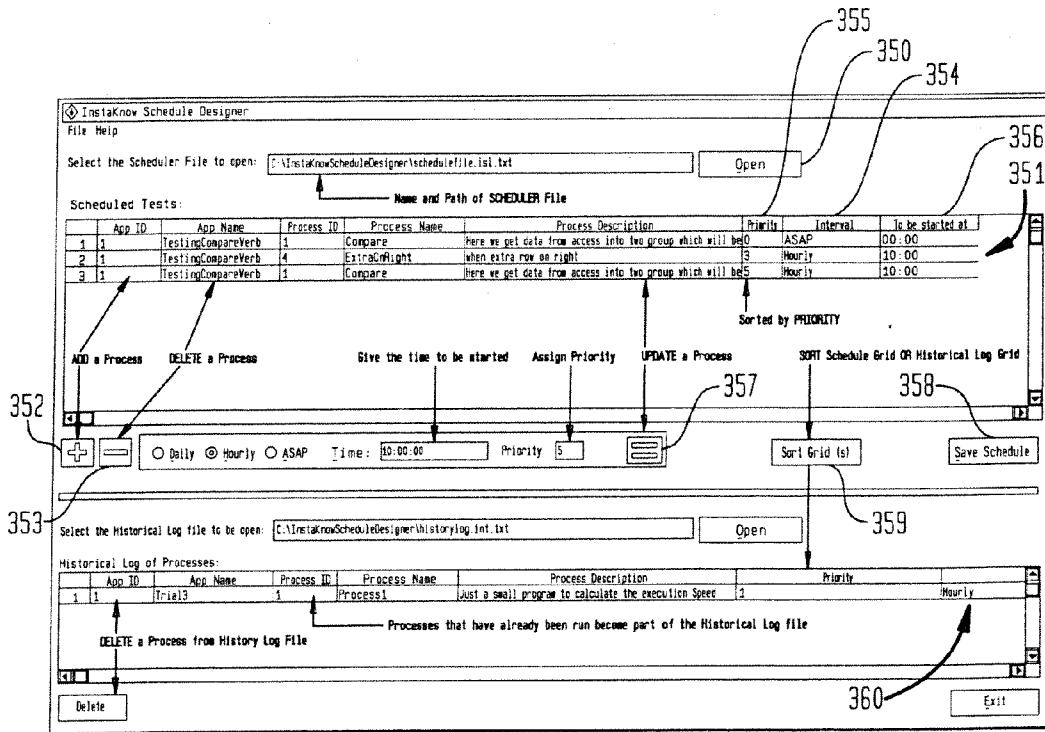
355
350
354
356
351

InstaKnow Schedule Designer
File Help

Select the Scheduler File to open: C:\InstaKnowScheduleDesigner\schedulefile.isl.txt
Open

Name and Path of SCHEDULER File

Scheduled Tests:

| | App ID | App Name | Process ID | Process Name | Process Description | Priority | Interval | To be started at |
|---|---|---|---|---|---|---|---|---|
| 1 | 1 | TestingCompareVerb | 1 | Compare | Here we get data from access into two group which will be | 0 | ASAP | 00:00 |
| 2 | 1 | TestingCompareVerb | 4 | ExtraOnRight | when extra row on right | 3 | Hourly | 10:00 |
| 3 | 1 | TestingCompareVerb | 1 | Compare | Here we get data from access into two group which will be | 5 | Hourly | 10:00 |

Sorted by PRIORITY

ADD a Process
DELETE a Process
Give the time to be started
Assign Priority
UPDATE a Process
SORT Schedule Grid OR Historical Log Grid

352
357
358

Daily Hourly ASAP Time: 10:00:00 Priority 5
Sort Grid (s)
Save Schedule

353
359

Select the Historical Log file to be open: C:\InstaKnowScheduleDesigner\historylog.int.txt
Open

Historical Log of Processes:

| | App ID | App Name | Process ID | Process Name | Process Description | Priority | |
|---|---|---|---|---|---|---|---|
| 1 | 1 | Trial3 | 1 | Process1 | Just a small program to calculate the execution Speed | 1 | Hourly |

Processes that have already been run become part of the Historical Log file

DELETE a Process from History Log File

360

Delete
Exit